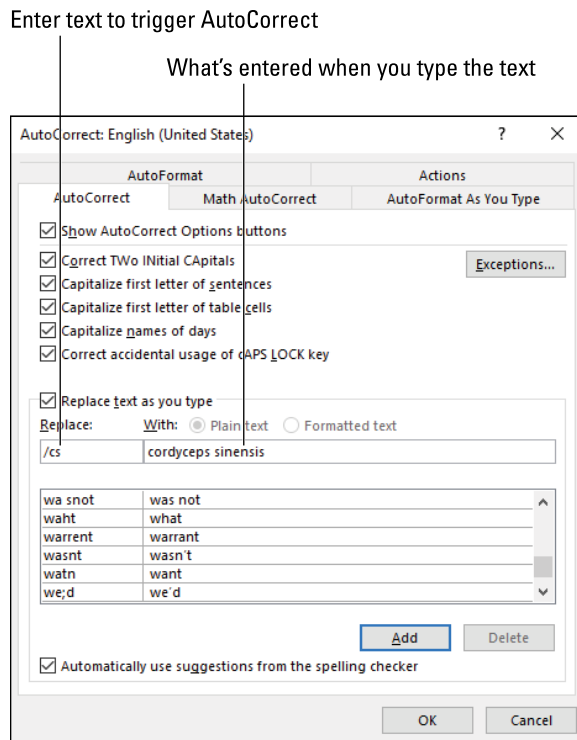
Enter text to trigger AutoCorrect

What's entered when you type the text

AutoCorrect: English (United States)

?

AutoFormat

Actions

AutoCorrect

Math AutoCorrect

AutoFormat As You Type

Show AutoCorrect Options buttons

Correct TWo INitial CApitals

Exceptions...

Capitalize first letter of sentences

Capitalize first letter of table cells

Capitalize names of days

Correct accidental usage of cAPS LOCK key

Replace text as you type

Replace:

With:

Plain text

Formatted text

/cs

cordyceps sinensis

| | |
|---|---|
| wa snot | was not |
| waht | what |
| warrent | warrant |
| wasnt | wasn't |
| watn | want |
| we;d | we'd |

Add

Delete

Automatically use suggestions from the spelling checker

OK

Cancel